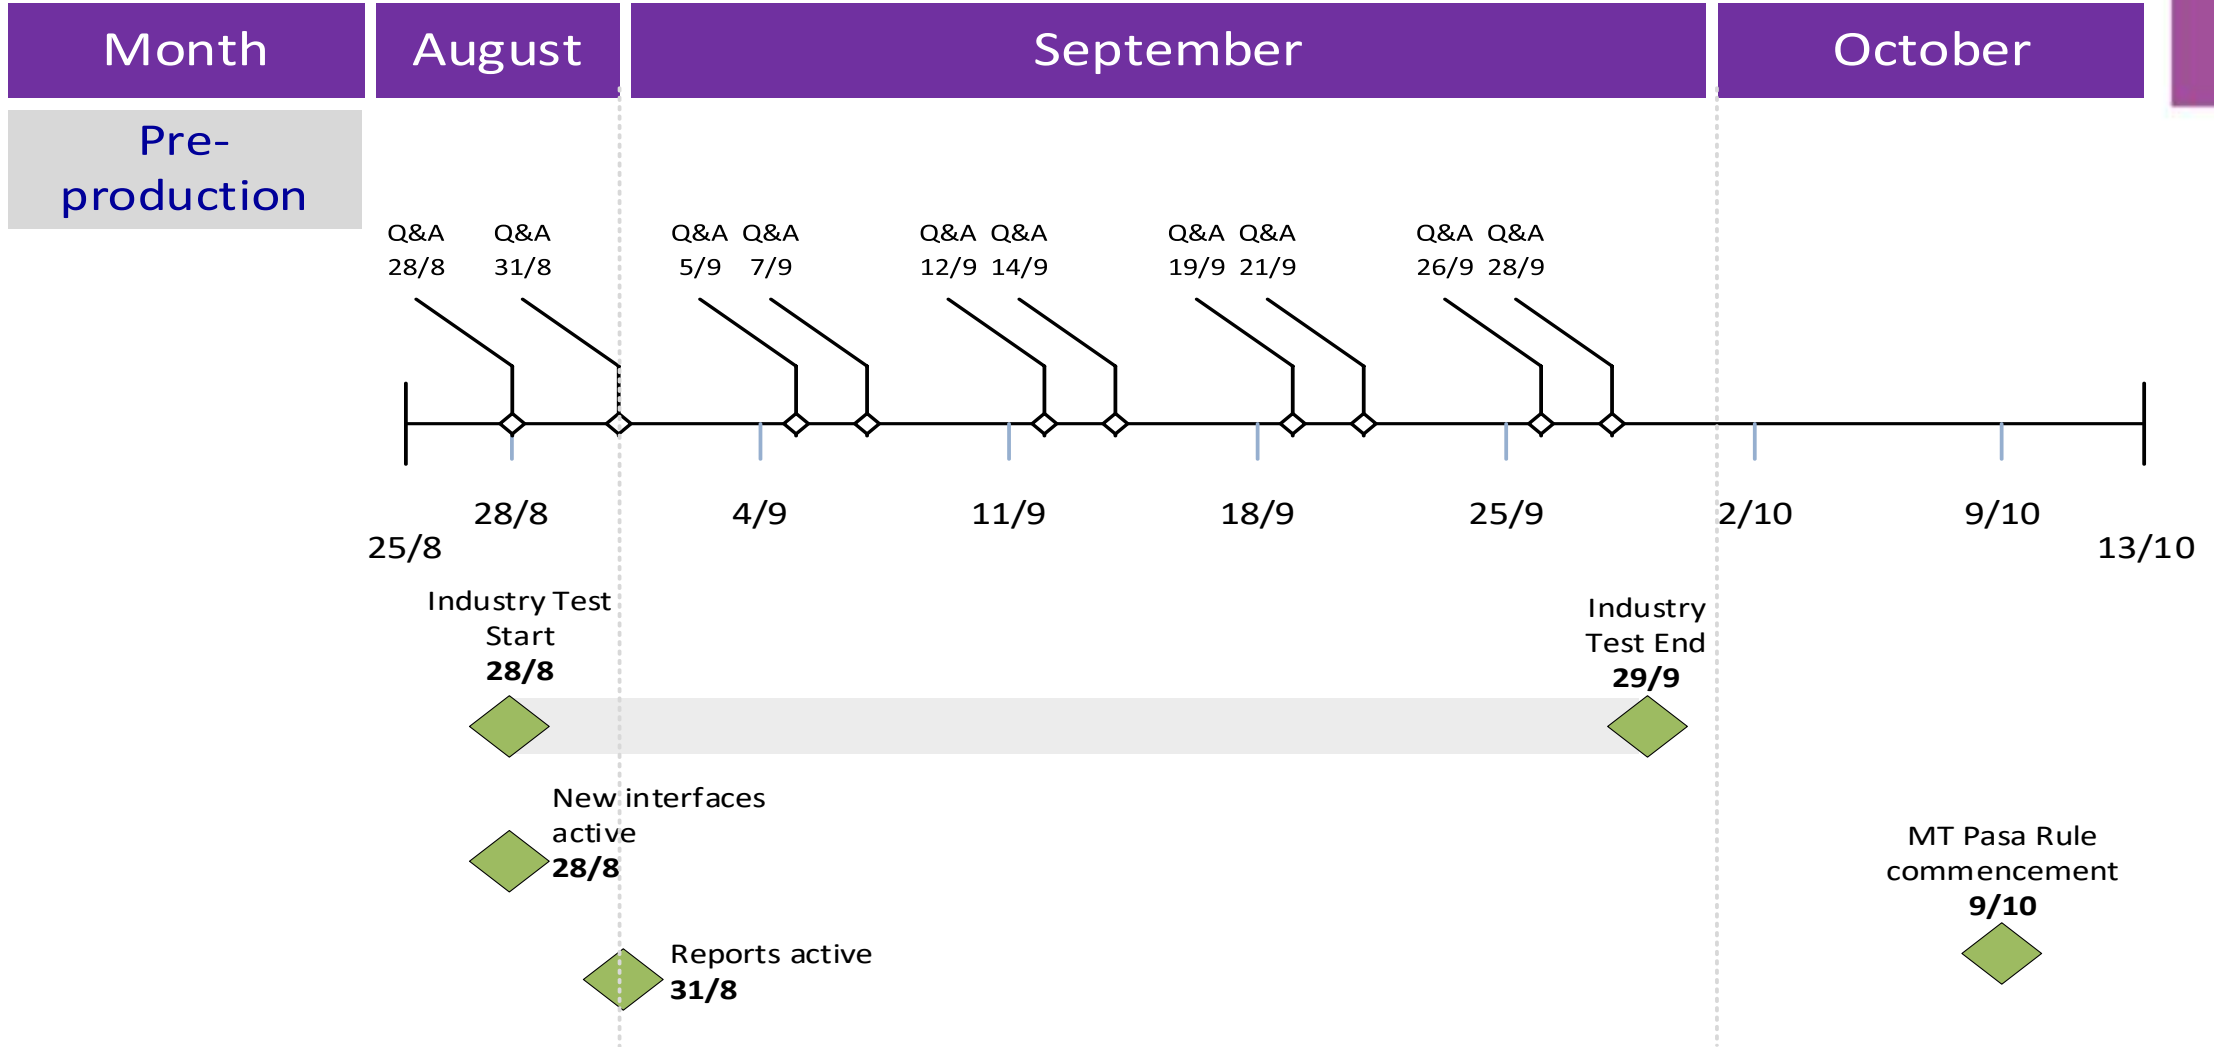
Month | August | September | October

Pre-production

Q&A 28/8
Q&A 31/8
Q&A 5/9
Q&A 7/9
Q&A 12/9
Q&A 14/9
Q&A 19/9
Q&A 21/9
Q&A 26/9
Q&A 28/9

25/8
28/8
4/9
11/9
18/9
25/9
2/10
9/10
13/10

Industry Test Start
**28/8**

Industry Test End
**29/9**

New interfaces active
**28/8**

MT Pasa Rule commencement
**9/10**

Reports active
**31/8**